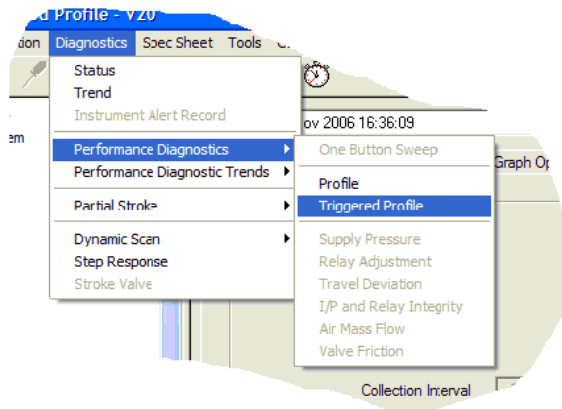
d Profile - V20
tion Diagnostics Spec Sheet Tools C
Status
Trend
Instrument Alert Record
em
ov 2006 16:36:09
Performance Diagnostics
Performance Diagnostic Trends
Partial Stroke
Dynamic Scan
Step Response
Stroke Valve
One Button Sweep
Graph Op
Profile
Triggered Profile
Supply Pressure
Relay Adjustment
Travel Deviation
I/P and Relay Integrity
Air Mass Flow
Valve Friction
Collection Interval